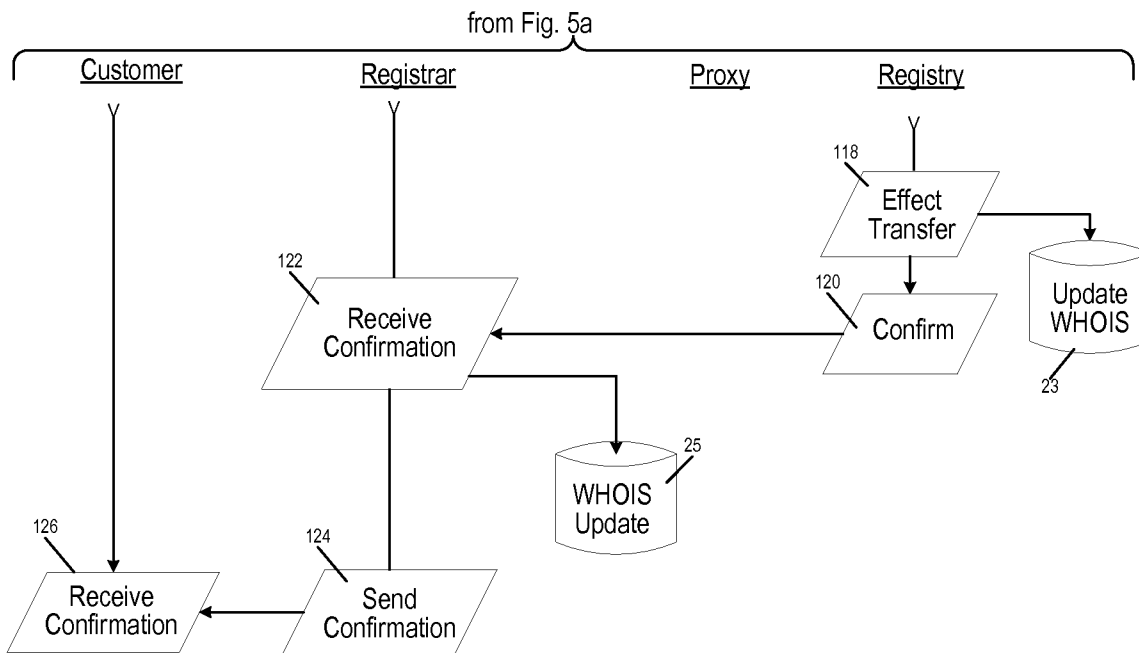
from Fig. 5a

Customer

Registrar

Proxy

Registry

118

Effect Transfer

Update WHOIS

23

122

Receive Confirmation

120

Confirm

25

WHOIS Update

126

Receive Confirmation

124

Send Confirmation